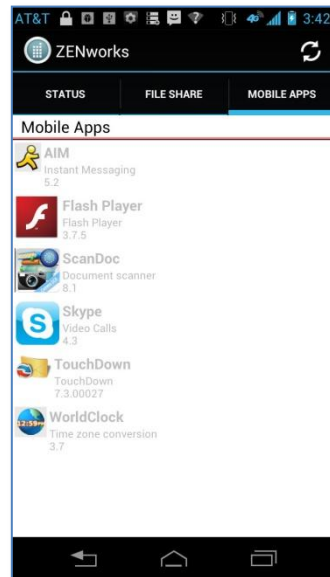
AT&T 3:42

ZENworks

STATUS | FILE SHARE | MOBILE APPS

Mobile Apps

AIM
Instant Messaging
5.2

Flash Player
Flash Player
3.7.5

ScanDoc
Document scanner
8.1

Skype
Video Calls
4.3

TouchDown
TouchDown
7.3.00027

WorldClock
Time zone conversion
3.7

12:59PM